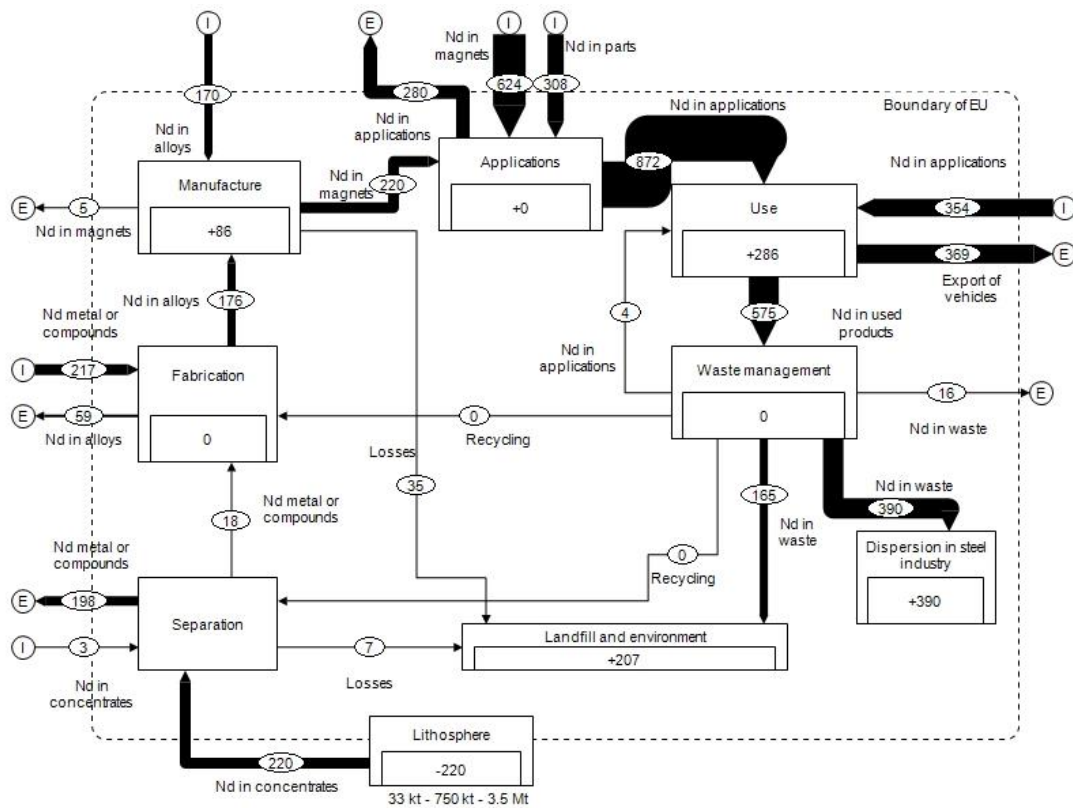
I
E
I
I
Nd in magnets
Nd in parts
170
280
624
308
Nd in applications
Boundary of EU
Nd in alloys
Nd in applications
Applications
+0
872
Nd in applications
Manufacture
Nd in magnets
220
E
5
Nd in magnets
+86
Use
+286
354
I
369
E
Export of vehicles
Nd in alloys
176
Nd metal or compounds
4
575
Nd in used products
I
217
Fabrication
Nd in applications
Waste management
E
59
Nd in alloys
0
0
Recycling
0
16
E
Nd in waste
Losses
35
165
Nd metal or compounds
18
Nd in waste
390
Nd in waste
Nd metal or compounds
0
Recycling
Dispersion in steel industry
+390
E
198
Separation
I
3
7
Landfill and environment
+207
Nd in concentrates
Losses
Lithosphere
220
-220
Nd in concentrates
33 kt - 750 kt - 3.5 Mt